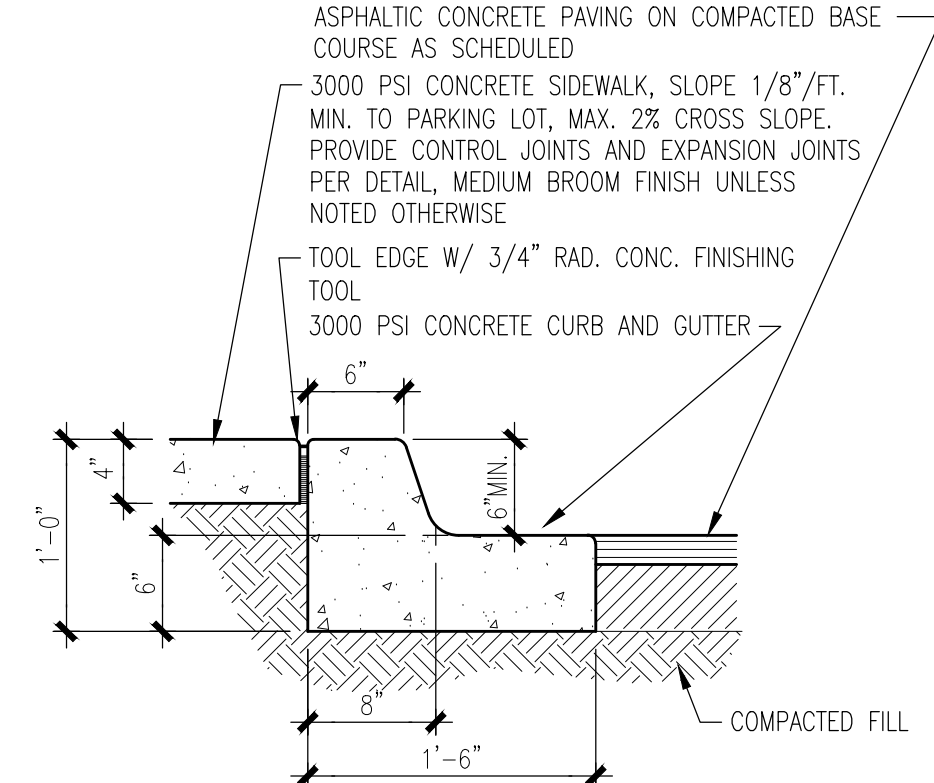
ASPHALTIC CONCRETE PAVING ON COMPACTED BASE COURSE AS SCHEDULED

3000 PSI CONCRETE SIDEWALK, SLOPE 1/8"/FT. MIN. TO PARKING LOT, MAX. 2% CROSS SLOPE. PROVIDE CONTROL JOINTS AND EXPANSION JOINTS PER DETAIL, MEDIUM BROOM FINISH UNLESS NOTED OTHERWISE

TOOL EDGE W/ 3/4" RAD. CONC. FINISHING TOOL

3000 PSI CONCRETE CURB AND GUTTER

6"

4"

1'-0"

6"

6" MIN.

8"

1'-6"

COMPACTED FILL